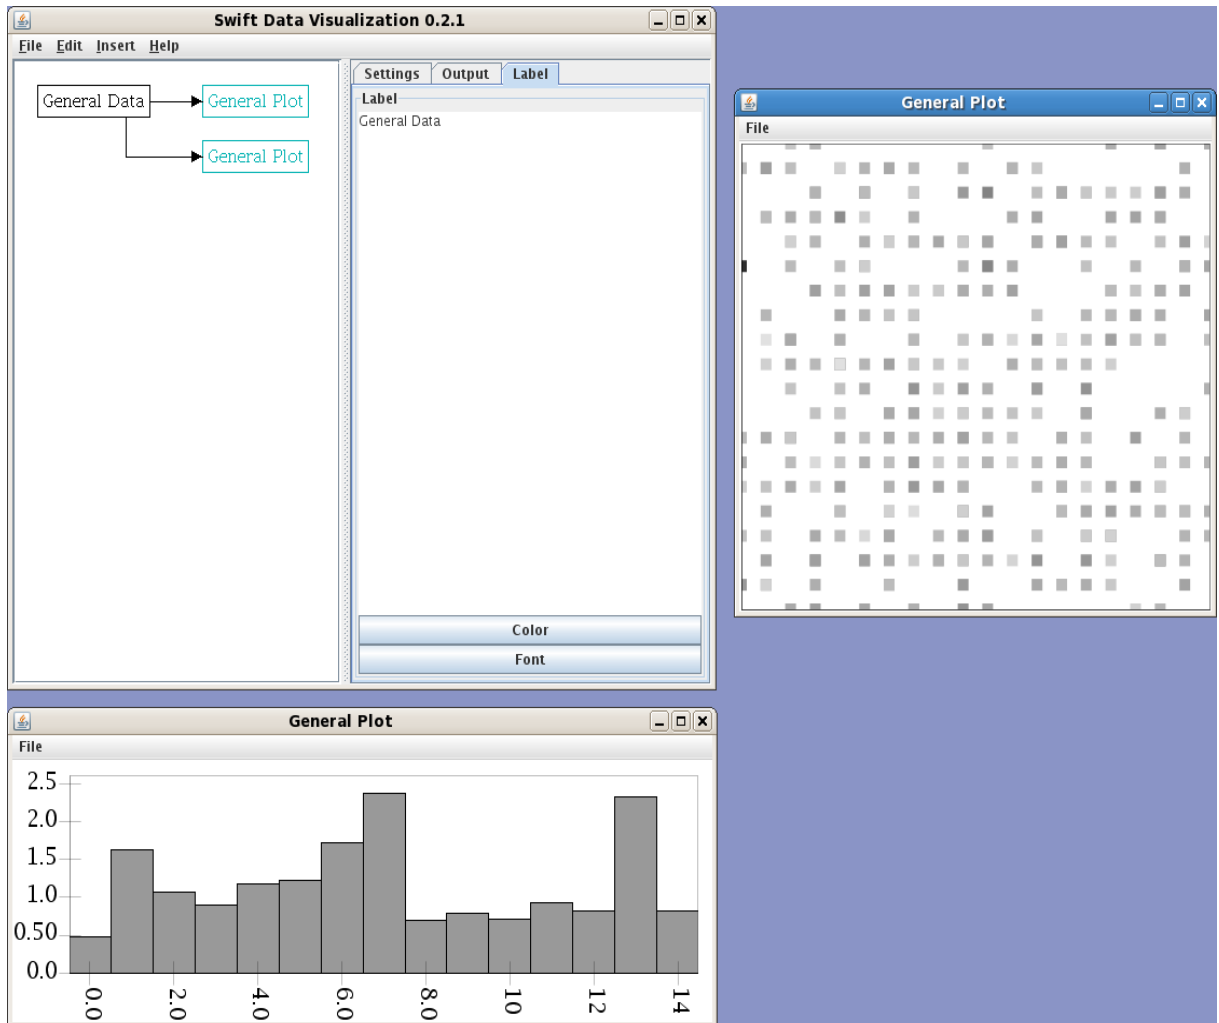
Swift Data Visualization 0.2.1

File Edit Insert Help

General Data

General Plot

General Plot

Settings Output Label

Label

General Data

Color

Font

General Plot

File

General Plot

File

2.5
2.0
1.5
1.0
0.50
0.0

0.0
2.0
4.0
6.0
8.0
10
12
14